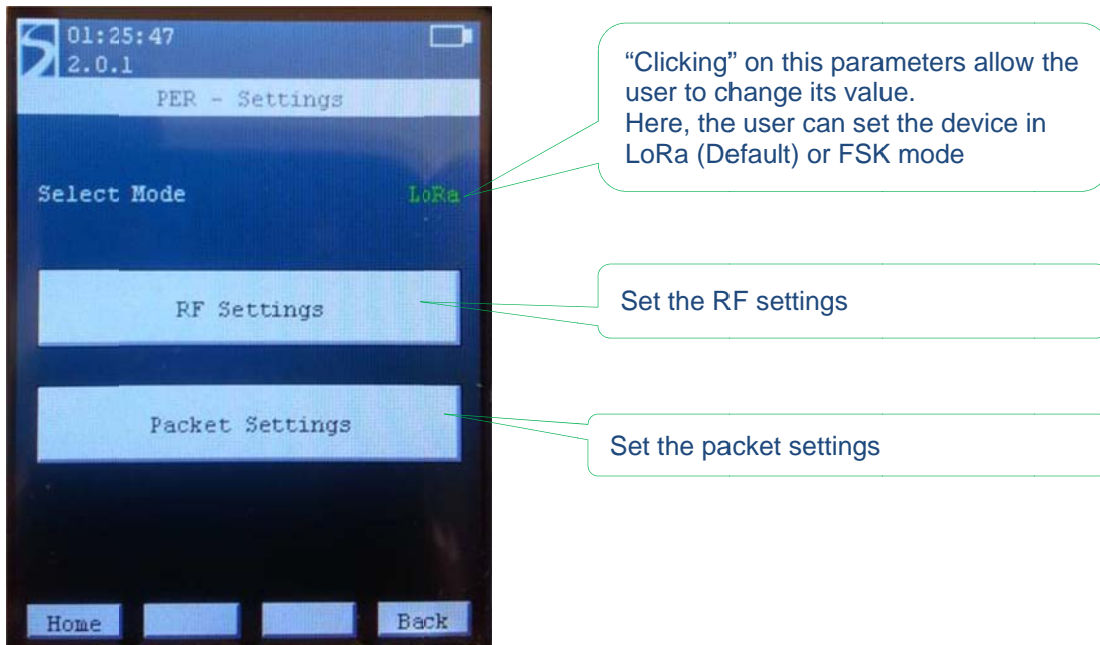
01:25:47
2.0.1
PER - Settings

Select Mode LoRa

RF Settings

Packet Settings

Home Back

“Clicking” on this parameters allow the user to change its value.
Here, the user can set the device in LoRa (Default) or FSK mode

Set the RF settings

Set the packet settings